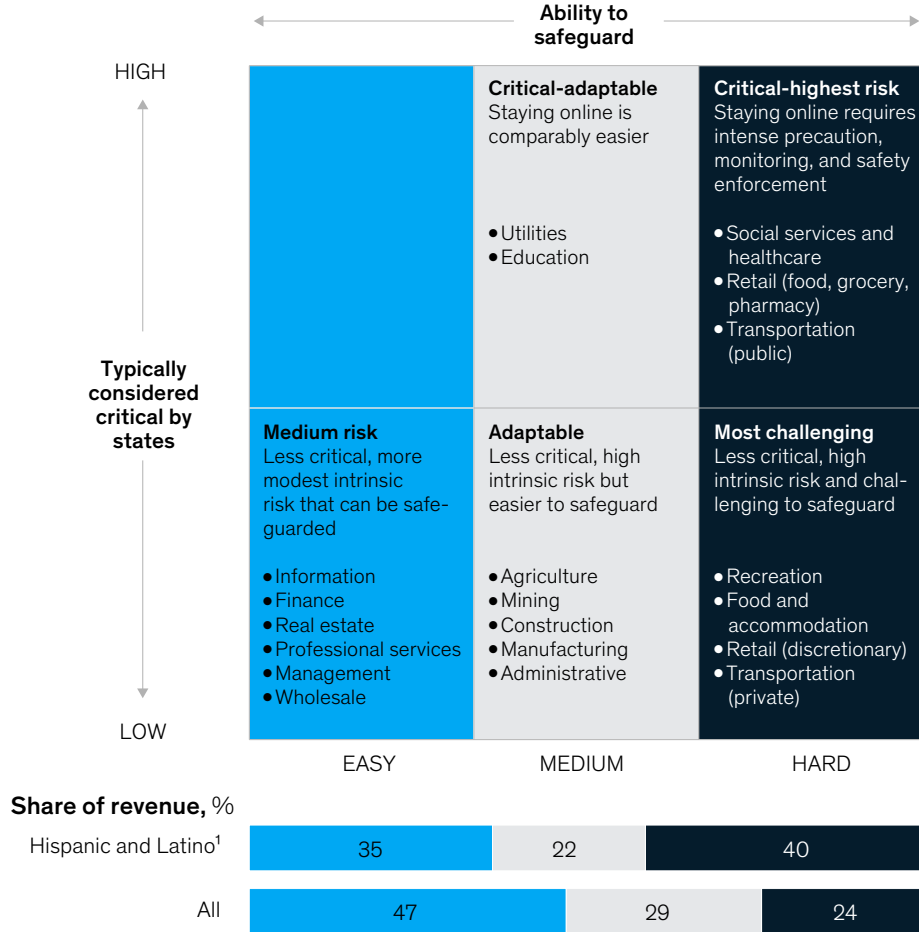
Ability to safeguard

HIGH

Typically considered critical by states

LOW

Critical-adaptable
Staying online is comparably easier

• Utilities
• Education

Critical-highest risk
Staying online requires intense precaution, monitoring, and safety enforcement

• Social services and healthcare
• Retail (food, grocery, pharmacy)
• Transportation (public)

Medium risk
Less critical, more modest intrinsic risk that can be safeguarded

• Information
• Finance
• Real estate
• Professional services
• Management
• Wholesale

Adaptable
Less critical, high intrinsic risk but easier to safeguard

• Agriculture
• Mining
• Construction
• Manufacturing
• Administrative

Most challenging
Less critical, high intrinsic risk and challenging to safeguard

• Recreation
• Food and accommodation
• Retail (discretionary)
• Transportation (private)

EASY MEDIUM HARD

Share of revenue, %

Hispanic and Latino$^1$ 35 22 40

All 47 29 24